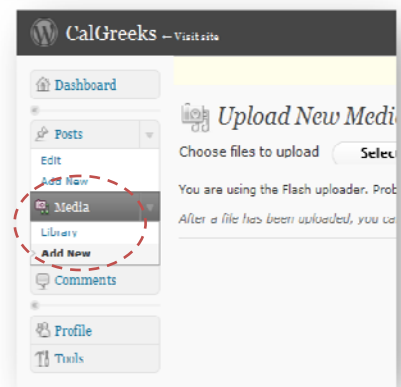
CalGreeks ← Visit site

Dashboard

Posts

Edit

Add New

Media

Library

Add New

Comments

Profile

Tools

Upload New Medi

Choose files to upload

Selec

You are using the Flash uploader. Prob

After a file has been uploaded, you ca